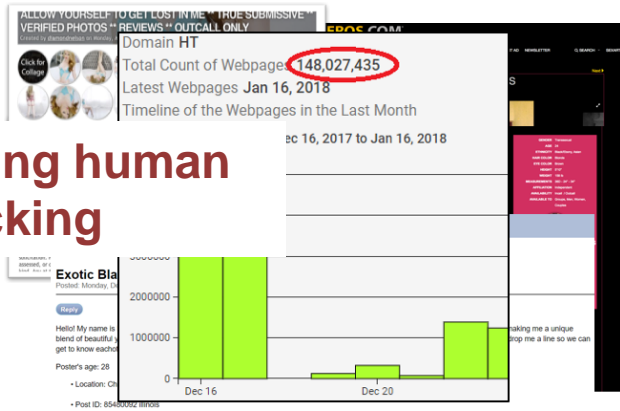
ALLOW YOURSELF TO GET LOST IN ME ** TRUE SUBMISSIVE ** VERIFIED PHOTOS ** REVIEWS ** OUTCALL ONLY

Created by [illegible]

Click for Collage

EROS.COM

NEWSLETTER

Q SEARCH

Domain HT

Total Count of Webpages 148,027,435

Latest Webpages Jan 16, 2018

Timeline of the Webpages in the Last Month

ec 16, 2017 to Jan 16, 2018

ng human

cking

3000000

2000000

1000000

0

Dec 16

Dec 20

Exotic Bla

Posted: Monday, D

Reply

Hello! My name is

blend of beautiful y

get to know eachot

making me a unique

drop me a line so we can

Poster's age: 28

• Location: Ch

• Post ID: 85480092 illinois